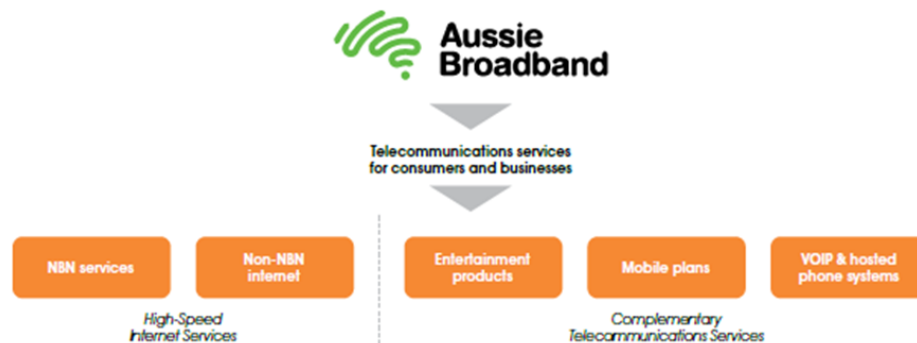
Aussie Broadband

Telecommunications services for consumers and businesses

NBN services

Non-NBN internet

High-Speed Internet Services

Entertainment products

Mobile plans

VOIP & hosted phone systems

Complementary Telecommunications Services